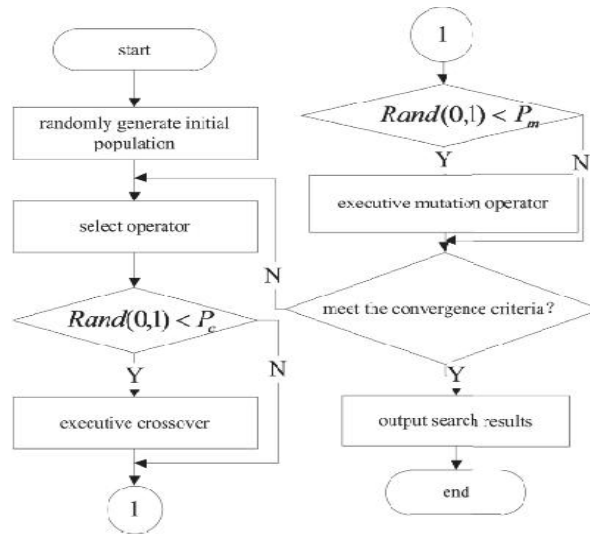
start

randomly generate initial population

select operator

$Rand(0,1) < P_c$

Y

N

executive crossover

1

1

$Rand(0,1) < P_m$

Y

N

executive mutation operator

N

meet the convergence criteria?

Y

output search results

end